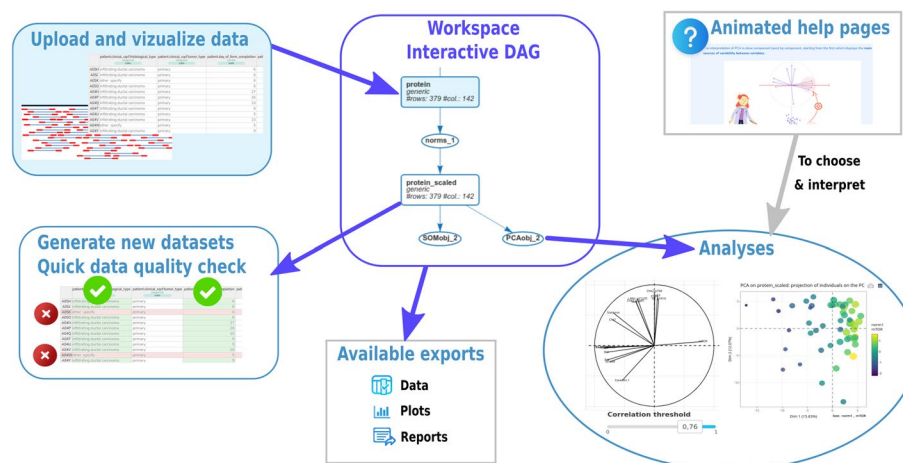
Upload and vizualize data

Workspace
Interactive DAG

protein
generic
#rows: 379 #col.: 142

norms_1

protein_scaled
generic
#rows: 379 #col.: 142

SOMobj_2

PCAobj_2

Animated help pages

To choose
& interpret

Generate new datasets
Quick data quality check

Analyses

Available exports

Data

Plots

Reports

Correlation threshold

0,76

0

1

PCA on protein_scaled: projection of individuals on the PC